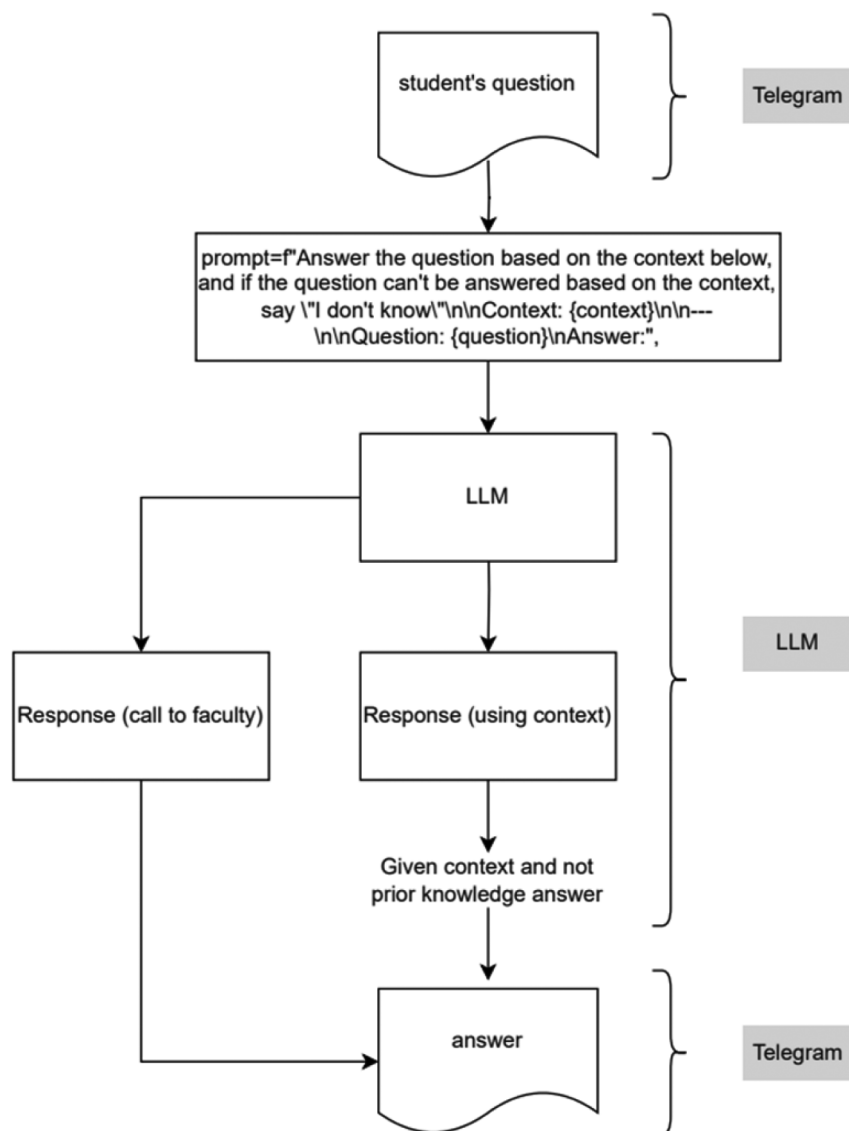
student's question

Telegram

prompt=f"Answer the question based on the context below, and if the question can't be answered based on the context, say \"I don't know\"\n\nContext: {context}\n\n---\n\nQuestion: {question}\nAnswer:",

LLM

LLM

Response (call to faculty)

Response (using context)

Given context and not prior knowledge answer

answer

Telegram